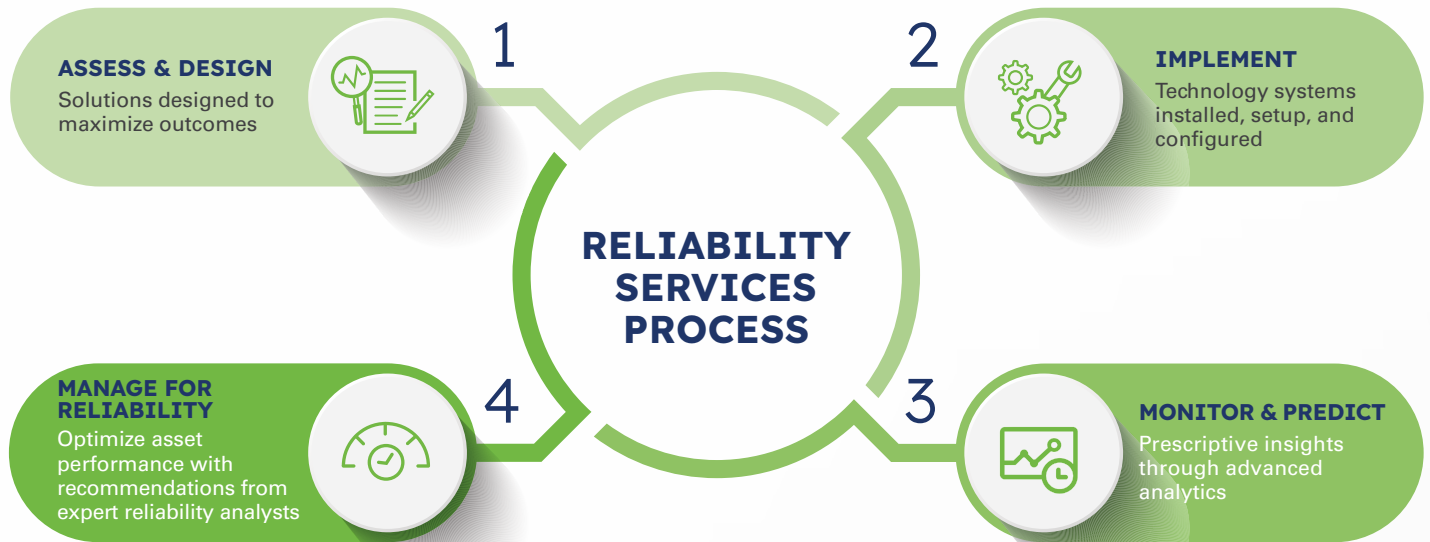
RELIABILITY SERVICES PROCESS

1

ASSESS & DESIGN
Solutions designed to maximize outcomes

2

IMPLEMENT
Technology systems installed, setup, and configured

3

MONITOR & PREDICT
Prescriptive insights through advanced analytics

4

MANAGE FOR RELIABILITY
Optimize asset performance with recommendations from expert reliability analysts